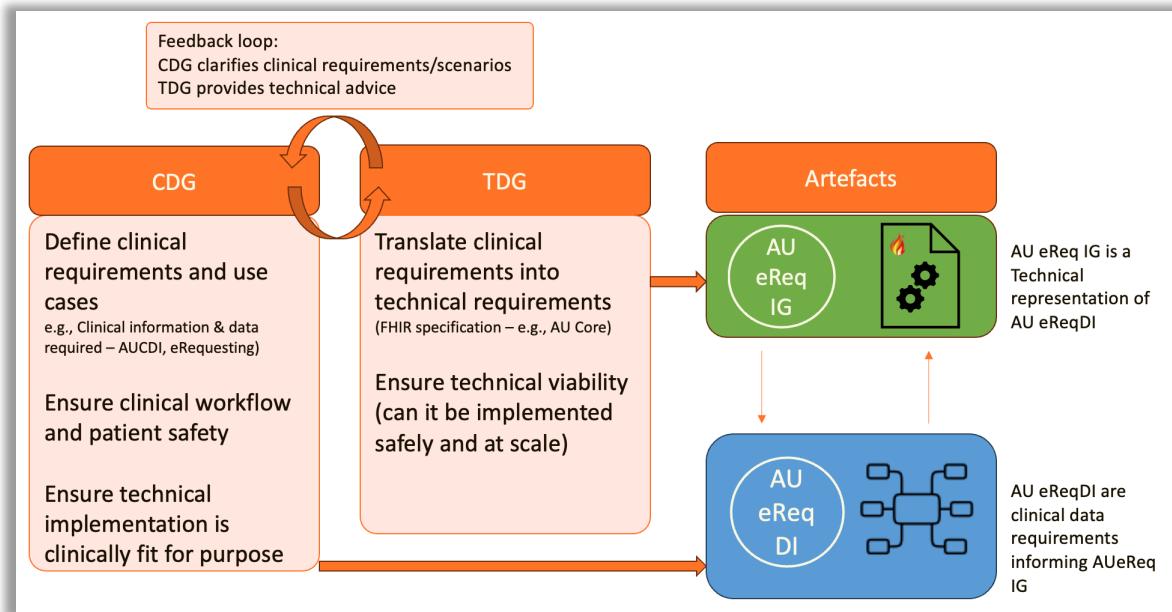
Feedback loop:
CDG clarifies clinical requirements/scenarios
TDG provides technical advice

CDG

Define clinical requirements and use cases
e.g., Clinical information & data required – AUCDI, eRequesting)

Ensure clinical workflow and patient safety

Ensure technical implementation is clinically fit for purpose

TDG

Translate clinical requirements into technical requirements
(FHIR specification – e.g., AU Core)

Ensure technical viability (can it be implemented safely and at scale)

Artefacts

AU eReq IG

AU eReq IG is a Technical representation of AU eReqDI

AU eReq DI

AU eReqDI are clinical data requirements informing AUeReq IG